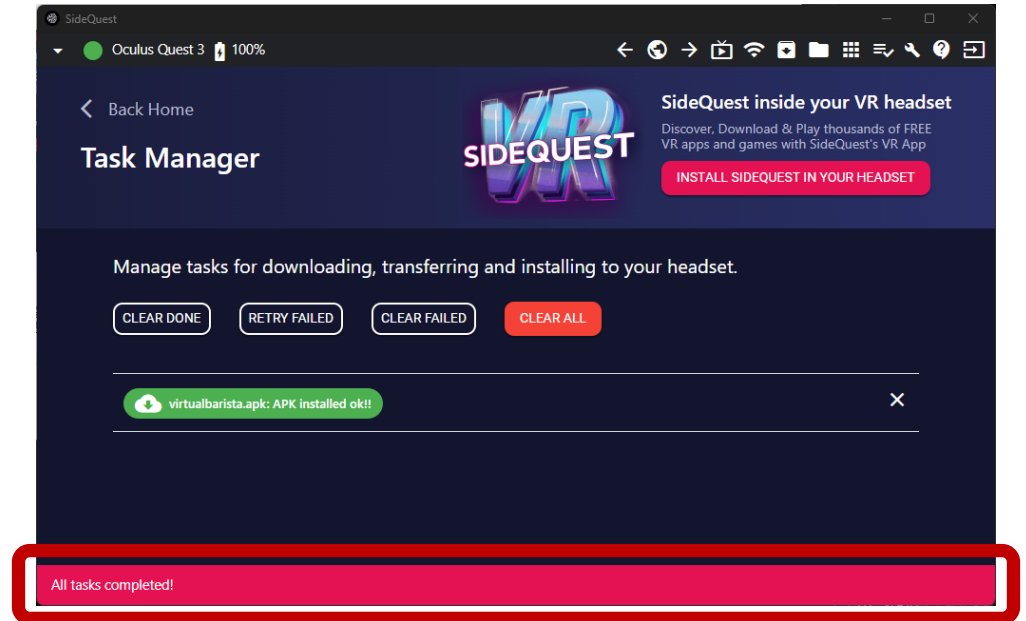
SideQuest

Oculus Quest 3 100%

Back Home

Task Manager

VR SIDEQUEST

SideQuest inside your VR headset

Discover, Download & Play thousands of FREE VR apps and games with SideQuest's VR App

INSTALL SIDEQUEST IN YOUR HEADSET

Manage tasks for downloading, transferring and installing to your headset.

CLEAR DONE RETRY FAILED CLEAR FAILED CLEAR ALL

virtualbarista.apk: APK installed ok!!

All tasks completed!